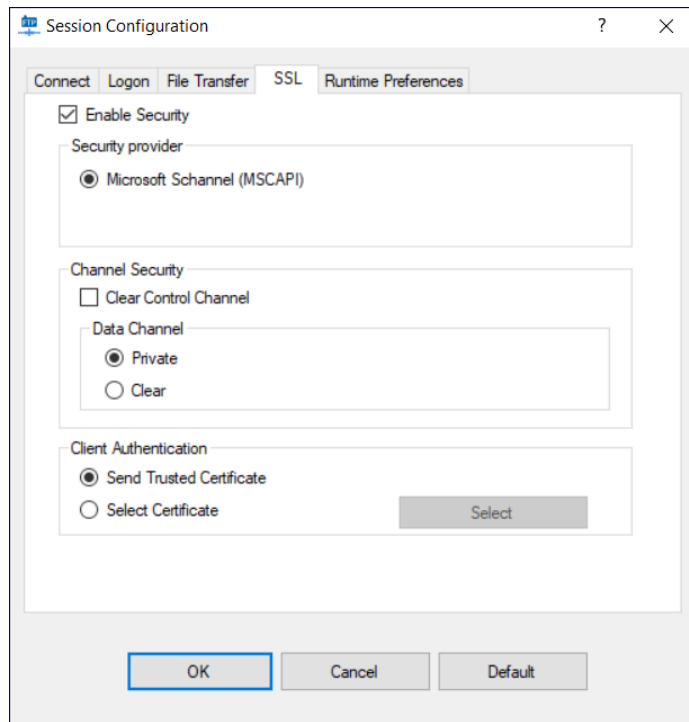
Session Configuration ? ×

Connect Logon File Transfer SSL Runtime Preferences

Enable Security

Security provider

Microsoft Schannel (MSCAPI)

Channel Security

Clear Control Channel

Data Channel

Private

Clear

Client Authentication

Send Trusted Certificate

Select Certificate

Select

OK Cancel Default